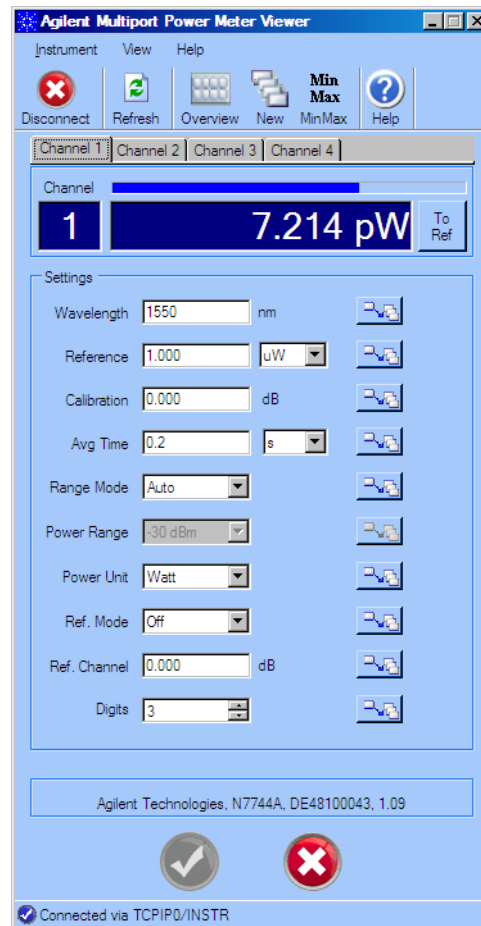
Agilent Multiport Power Meter Viewer

Instrument View Help

Disconnect Refresh Overview New Min Max MinMax Help

Channel 1 Channel 2 Channel 3 Channel 4

Channel

1 7.214 pW To Ref

Settings

Wavelength 1550 nm

Reference 1.000 uW

Calibration 0.000 dB

Avg Time 0.2 s

Range Mode Auto

Power Range -30 dBm

Power Unit Watt

Ref. Mode Off

Ref. Channel 0.000 dB

Digits 3

Agilent Technologies, N7744A, DE48100043, 1.09

Connected via TCPIP0/INSTR